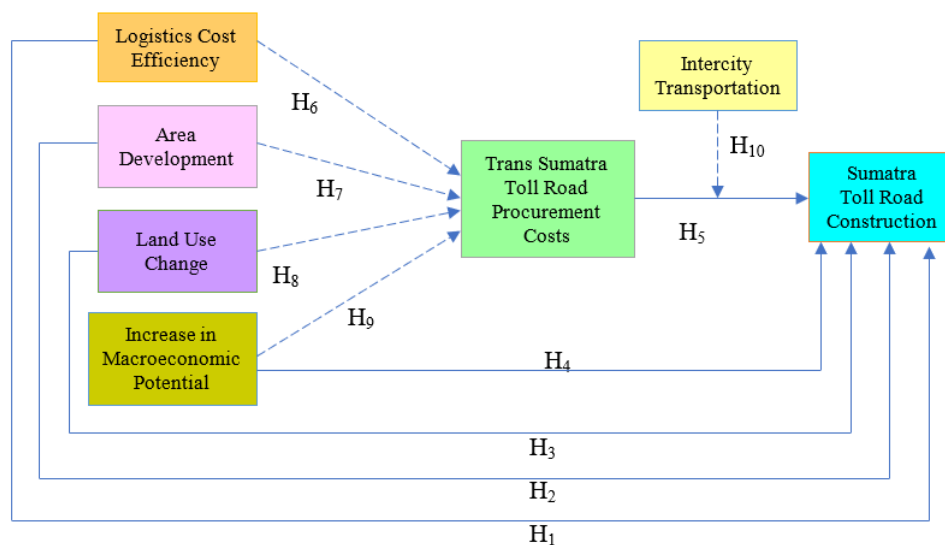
Logistics Cost Efficiency

Area Development

Land Use Change

Increase in Macroeconomic Potential

Intercity Transportation

Trans Sumatra Toll Road Procurement Costs

Sumatra Toll Road Construction

$H_6$

$H_7$

$H_8$

$H_9$

$H_{10}$

$H_5$

$H_4$

$H_3$

$H_2$

$H_1$